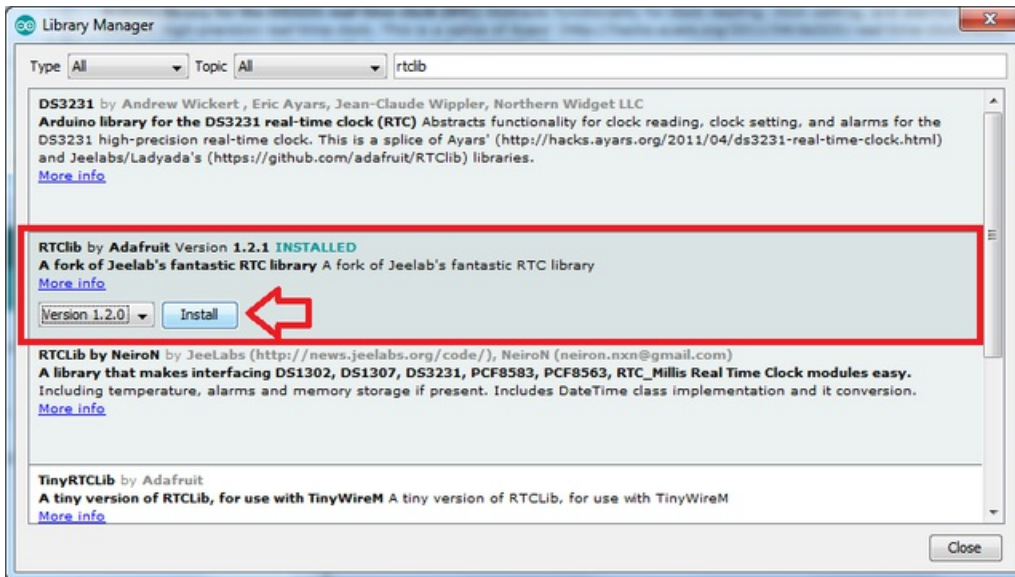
Library Manager

Type All Topic All rtclib

DS3231 by Andrew Wickert , Eric Ayars, Jean-Claude Wippler, Northern Widget LLC
Arduino library for the DS3231 real-time clock (RTC) Abstracts functionality for clock reading, clock setting, and alarms for the DS3231 high-precision real-time clock. This is a splice of Ayars' (http://hacks.ayars.org/2011/04/ds3231-real-time-clock.html) and Jeelabs/Ladyada's (https://github.com/adafruit/RTClib) libraries.
More info

RTClib by Adafruit Version 1.2.1 INSTALLED
A fork of Jeelab's fantastic RTC library A fork of Jeelab's fantastic RTC library
More info
Version 1.2.0 Install

RTCLib by NeiroN by JeeLabs (http://news.jeelabs.org/code/), NeiroN (neiron.nxn@gmail.com)
A library that makes interfacing DS1302, DS1307, DS3231, PCF8583, PCF8563, RTC_Millis Real Time Clock modules easy.
Including temperature, alarms and memory storage if present. Includes DateTime class implementation and it conversion.
More info

TinyRTCLib by Adafruit
A tiny version of RTCLib, for use with TinyWireM A tiny version of RTCLib, for use with TinyWireM
More info

Close